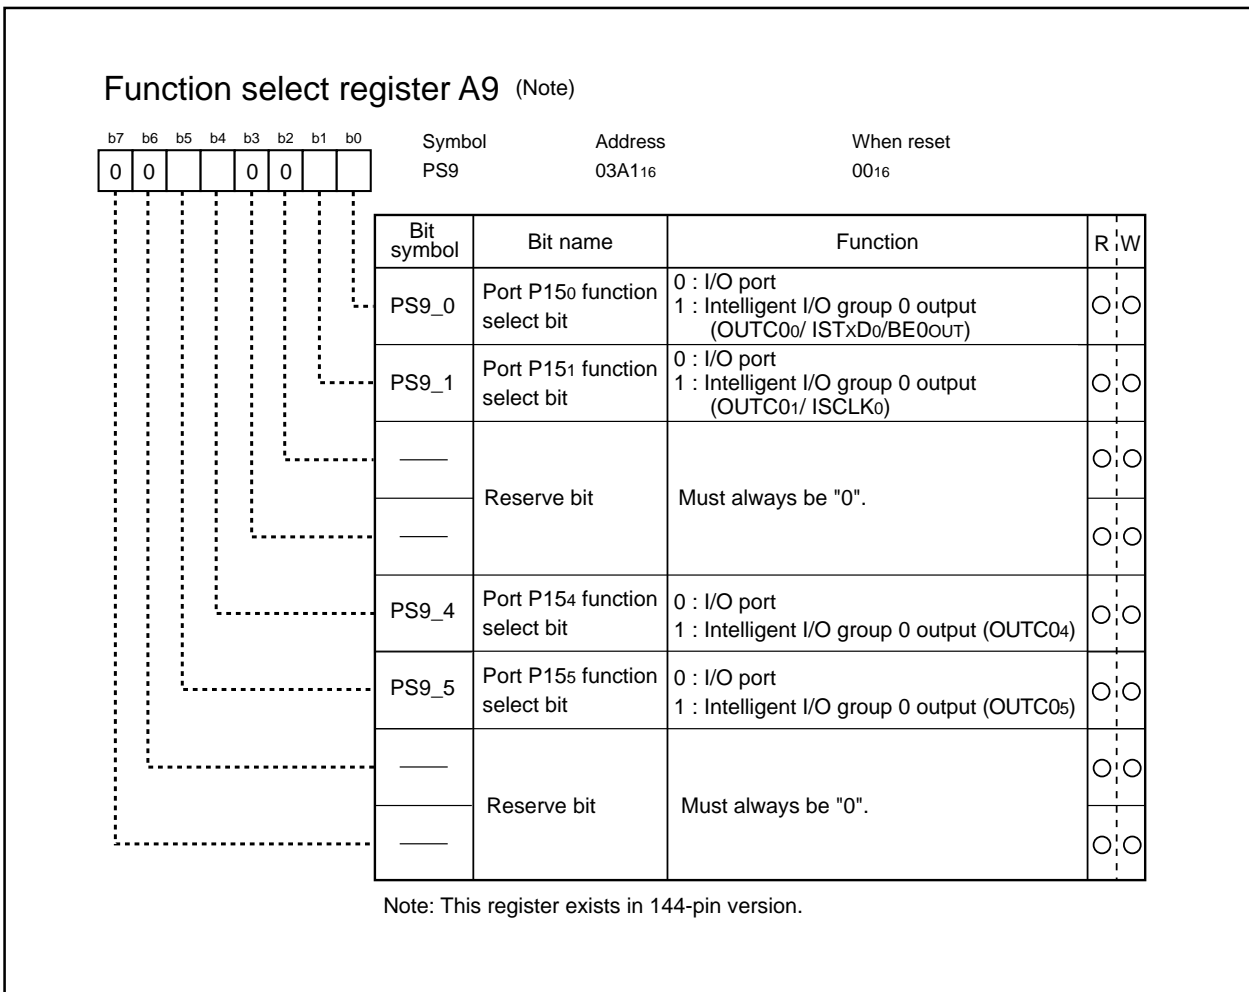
Function select register A9 (Note)

| b7 | b6 | b5 | b4 | b3 | b2 | b1 | b0 |
|---|---|---|---|---|---|---|---|
| 0 | 0 | | | 0 | 0 | | |

Symbol PS9
Address 03A1$_{16}$
When reset 00$_{16}$

| Bit symbol | Bit name | Function | R | W |
|---|---|---|---|---|
| PS9_0 | Port P15$_0$ function select bit | 0 : I/O port 1 : Intelligent I/O group 0 output (OUTC0$_0$/ ISTxD$_0$/BE0$_{OUT}$) | ○ | ○ |
| PS9_1 | Port P15$_1$ function select bit | 0 : I/O port 1 : Intelligent I/O group 0 output (OUTC0$_1$/ ISCLK$_0$) | ○ | ○ |
| —— | Reserve bit | Must always be "0". | ○ | ○ |
| —— | | | ○ | ○ |
| PS9_4 | Port P15$_4$ function select bit | 0 : I/O port 1 : Intelligent I/O group 0 output (OUTC0$_4$) | ○ | ○ |
| PS9_5 | Port P15$_5$ function select bit | 0 : I/O port 1 : Intelligent I/O group 0 output (OUTC0$_5$) | ○ | ○ |
| —— | Reserve bit | Must always be "0". | ○ | ○ |
| —— | | | ○ | ○ |

Note: This register exists in 144-pin version.